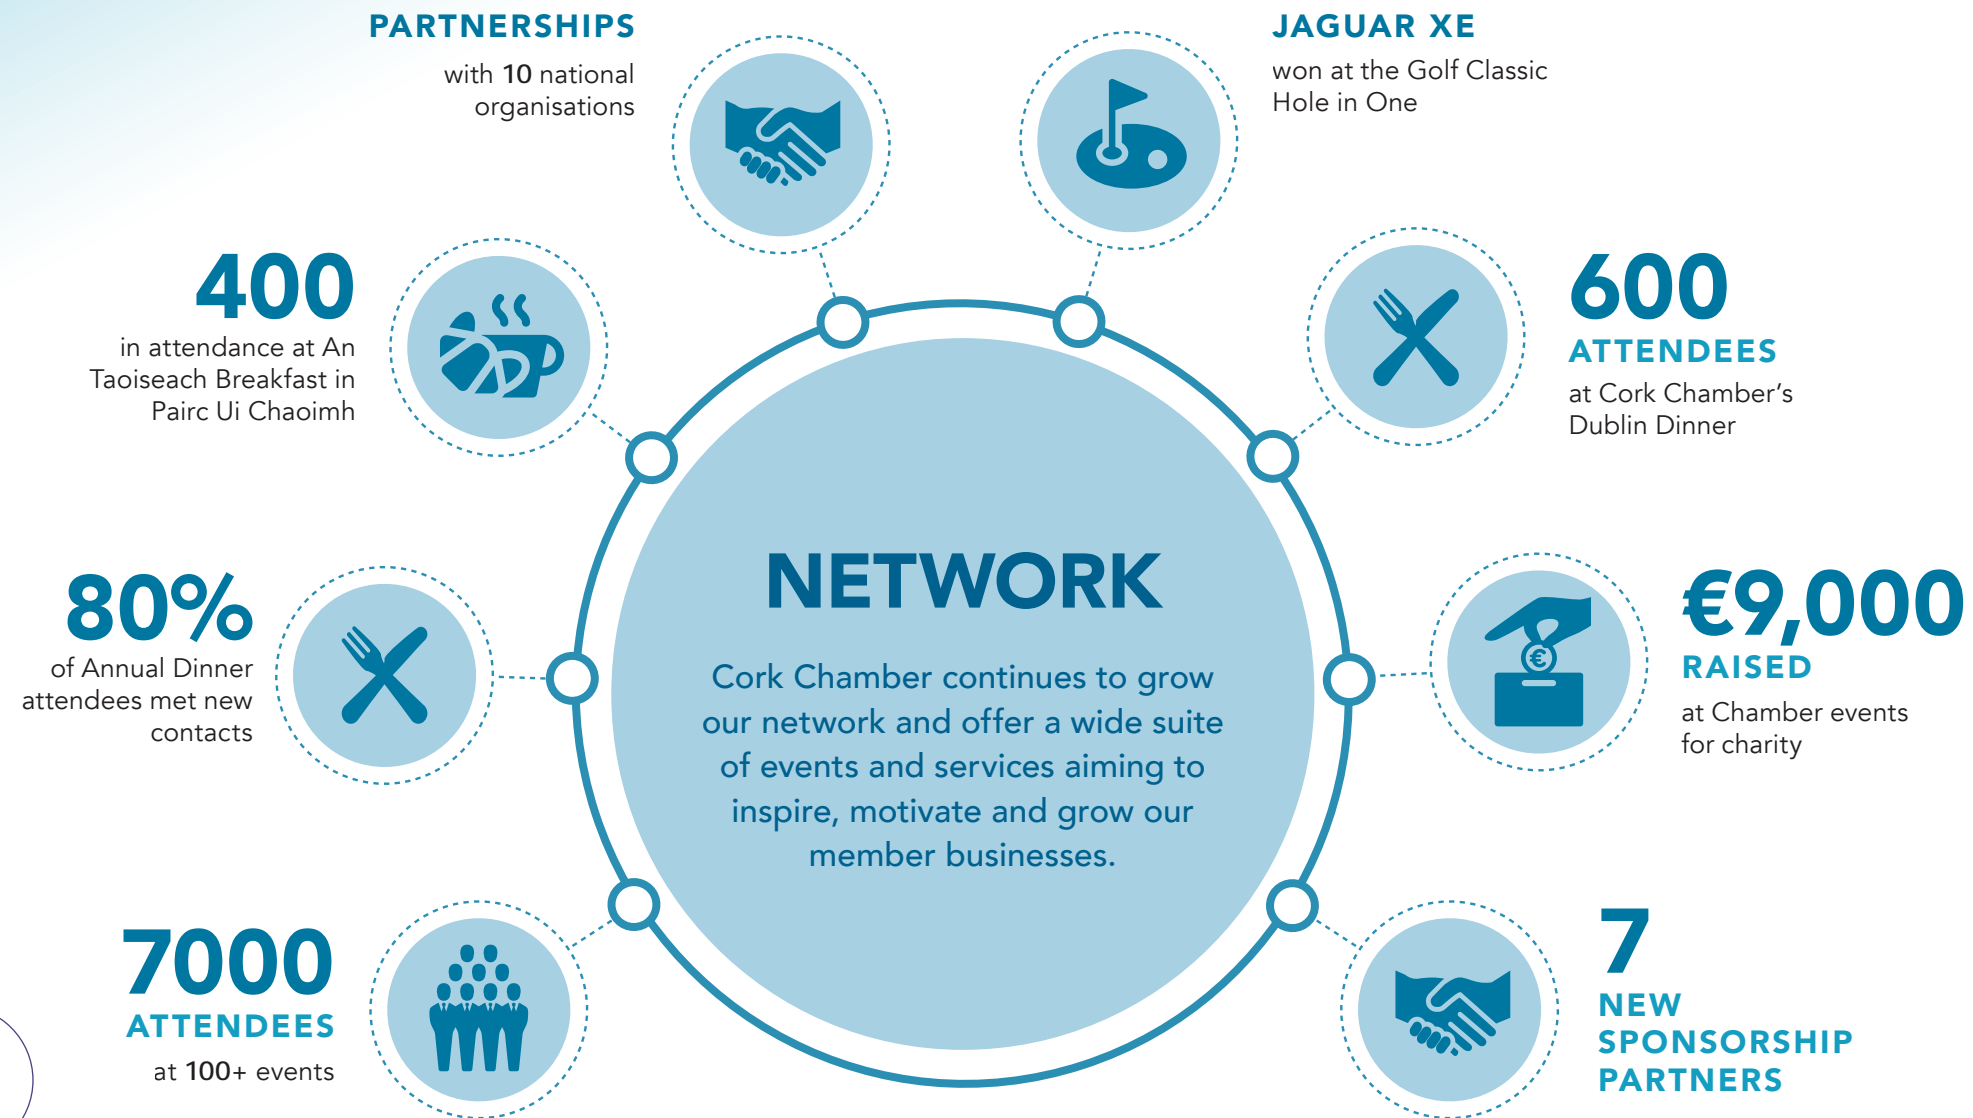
PARTNERSHIPS
with 10 national organisations

JAGUAR XE
won at the Golf Classic Hole in One

400
in attendance at An Taoiseach Breakfast in Pairc Ui Chaoimh

600
ATTENDEES
at Cork Chamber's Dublin Dinner

NETWORK

Cork Chamber continues to grow our network and offer a wide suite of events and services aiming to inspire, motivate and grow our member businesses.

80%
of Annual Dinner attendees met new contacts

€9,000
RAISED
at Chamber events for charity

7000
ATTENDEES
at 100+ events

7
NEW SPONSORSHIP PARTNERS